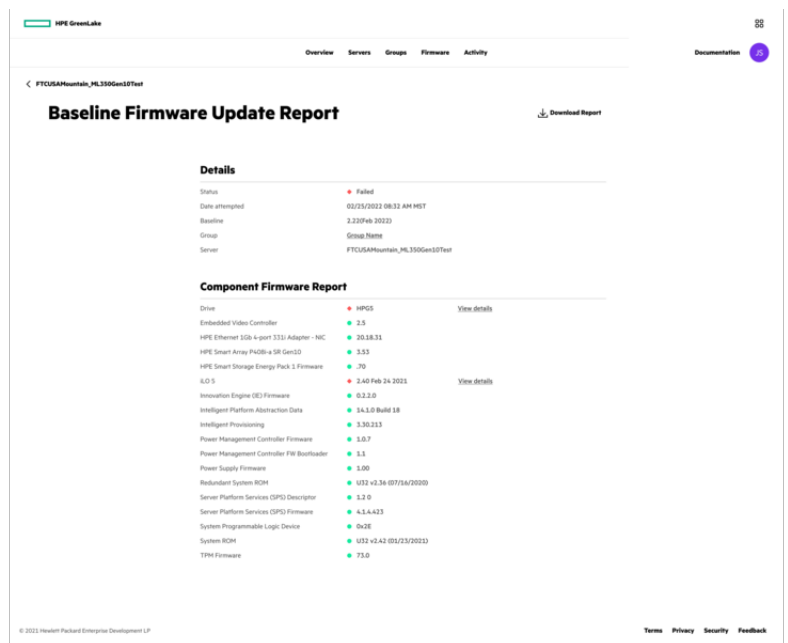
HPE GreenLake

Overview Servers Groups Firmware Activity

Documentation JS

FTCUSAMountain_ML350Gen10Test

Baseline Firmware Update Report

Download Report

Details

| | |
|---|---|
| Status | Failed |
| Date attempted | 02/25/2022 08:32 AM MST |
| Baseline | 2.22(Feb 2022) |
| Group | Group Name |
| Server | FTCUSAMountain_ML350Gen10Test |

Component Firmware Report

| | | |
|---|---|---|
| Drive | HPG5 | View details |
| Embedded Video Controller | 2.5 | |
| HPE Ethernet 1Gb 4-port 331i Adapter - NIC | 20.18.31 | |
| HPE Smart Array P408i-a SR Gen10 | 3.53 | |
| HPE Smart Storage Energy Pack 1 Firmware | .70 | |
| iLO 5 | 2.40 Feb 24 2021 | View details |
| Innovation Engine (IE) Firmware | 0.2.2.0 | |
| Intelligent Platform Abstraction Data | 14.1.0 Build 18 | |
| Intelligent Provisioning | 3.30.213 | |
| Power Management Controller Firmware | 1.0.7 | |
| Power Management Controller FW Bootloader | 1.1 | |
| Power Supply Firmware | 1.00 | |
| Redundant System ROM | U32 v2.36 (07/16/2020) | |
| Server Platform Services (SPS) Descriptor | 1.2 0 | |
| Server Platform Services (SPS) Firmware | 4.1.4.423 | |
| System Programmable Logic Device | 0x2E | |
| System ROM | U32 v2.42 (01/23/2021) | |
| TPM Firmware | 73.0 | |

© 2021 Hewlett Packard Enterprise Development LP

Terms Privacy Security Feedback